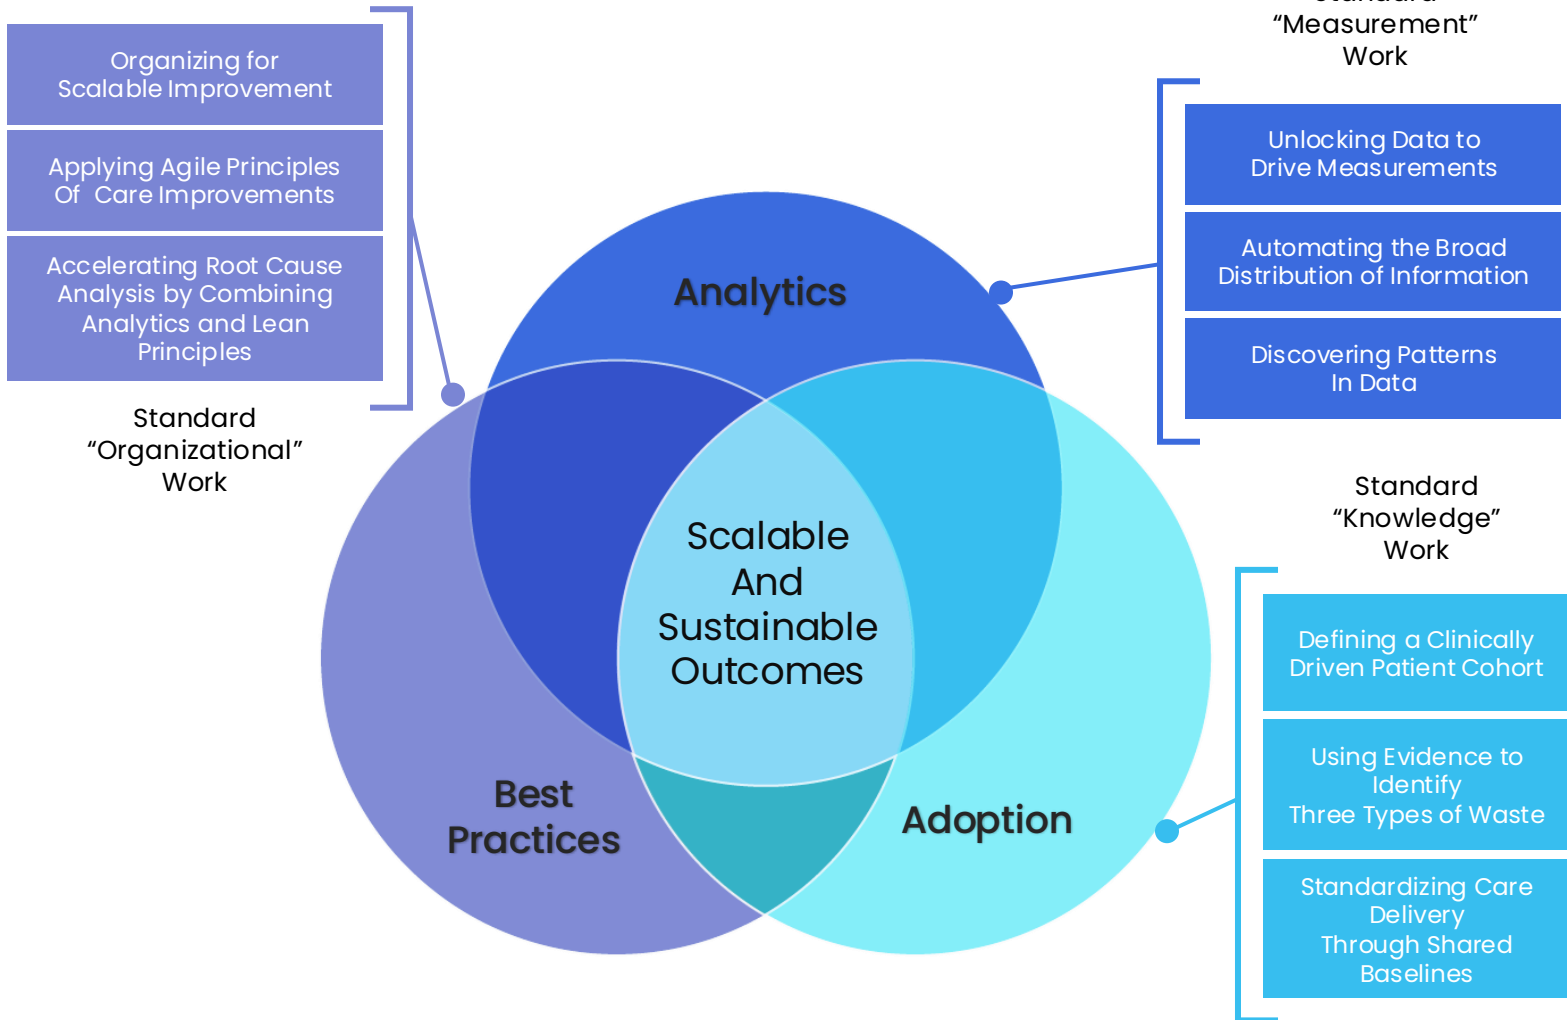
Organizing for Scalable Improvement

Applying Agile Principles Of Care Improvements

Accelerating Root Cause Analysis by Combining Analytics and Lean Principles

Standard "Organizational" Work

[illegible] "Measurement" Work

Unlocking Data to Drive Measurements

Automating the Broad Distribution of Information

Discovering Patterns In Data

Analytics

Scalable And Sustainable Outcomes

Best Practices

Adoption

Standard "Knowledge" Work

Defining a Clinically Driven Patient Cohort

Using Evidence to Identify Three Types of Waste

Standardizing Care Delivery Through Shared Baselines